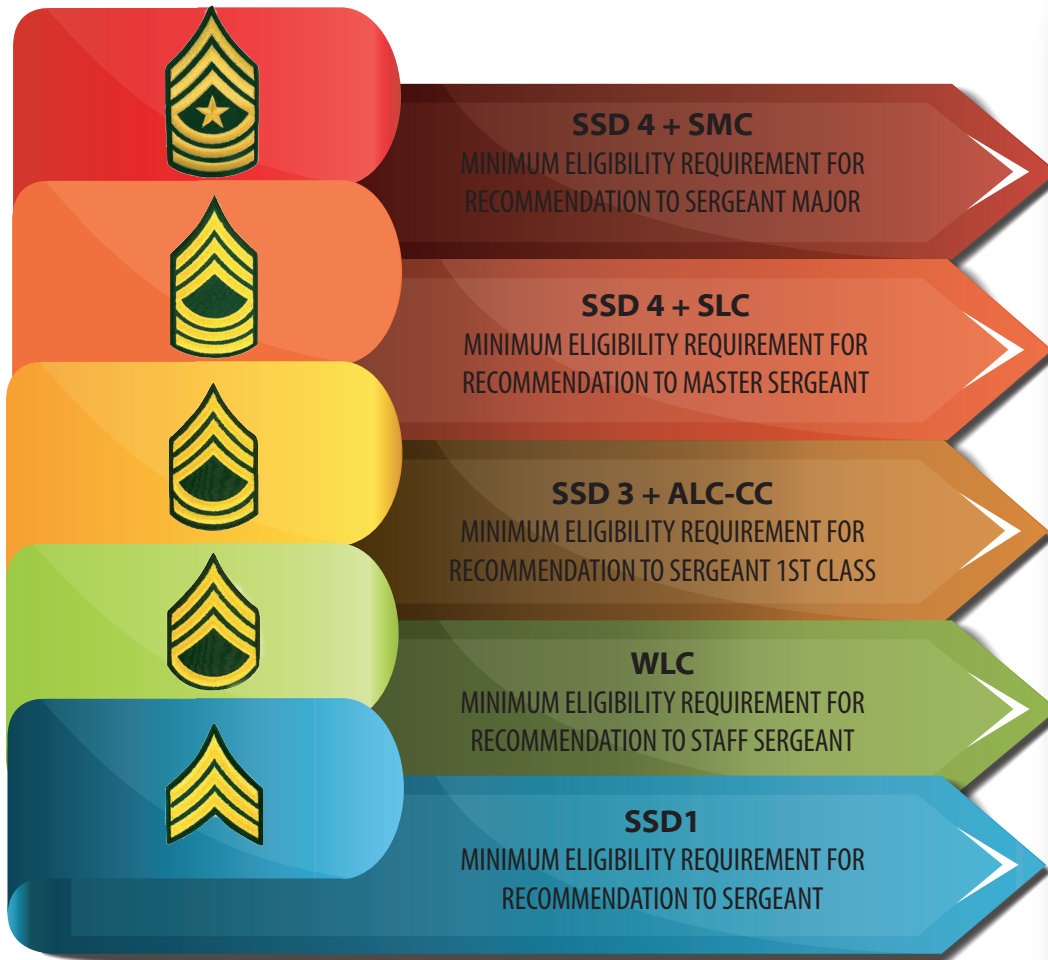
SSD 4 + SMC
MINIMUM ELIGIBILITY REQUIREMENT FOR RECOMMENDATION TO SERGEANT MAJOR

SSD 4 + SLC
MINIMUM ELIGIBILITY REQUIREMENT FOR RECOMMENDATION TO MASTER SERGEANT

SSD 3 + ALC-CC
MINIMUM ELIGIBILITY REQUIREMENT FOR RECOMMENDATION TO SERGEANT 1ST CLASS

WLC
MINIMUM ELIGIBILITY REQUIREMENT FOR RECOMMENDATION TO STAFF SERGEANT

SSD1
MINIMUM ELIGIBILITY REQUIREMENT FOR RECOMMENDATION TO SERGEANT